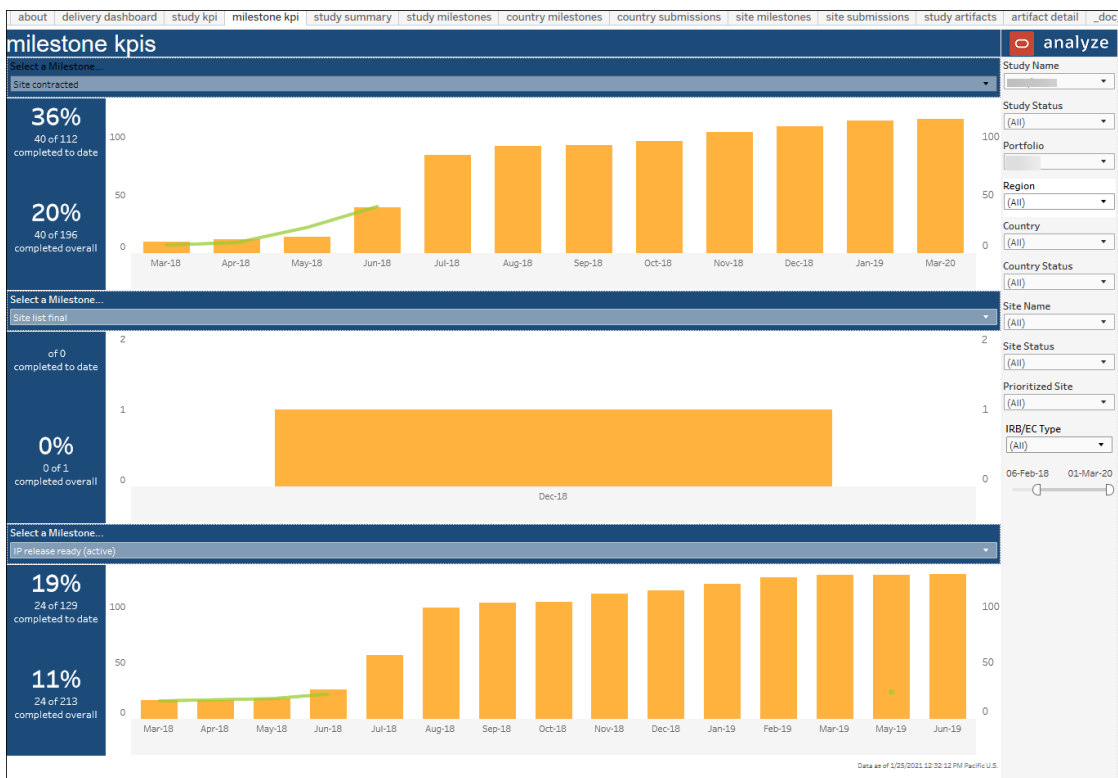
about | delivery dashboard | study kpi | milestone kpi | study summary | study milestones | country milestones | country submissions | site milestones | site submissions | study artifacts | artifact detail | _doc

milestone kpis

Select a Milestone...
Site contracted

36%
40 of 112
completed to date

20%
40 of 196
completed overall

100
50
0

Mar-18 Apr-18 May-18 Jun-18 Jul-18 Aug-18 Sep-18 Oct-18 Nov-18 Dec-18 Jan-19 Mar-20

100
50
0

Select a Milestone...
Site list final

of 0
completed to date

0%
0 of 1
completed overall

2
1
0

Dec-18

2
1
0

Select a Milestone...
IP release ready (active)

19%
24 of 129
completed to date

11%
24 of 213
completed overall

100
50
0

Mar-18 Apr-18 May-18 Jun-18 Jul-18 Aug-18 Sep-18 Oct-18 Nov-18 Dec-18 Jan-19 Feb-19 Mar-19 May-19 Jun-19

100
50
0

Data as of 1/25/2021 12:32:12 PM Pacific U.S.

analyze

Study Name
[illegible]

Study Status
(All)

Portfolio
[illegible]

Region
(All)

Country
(All)

Country Status
(All)

Site Name
(All)

Site Status
(All)

Prioritized Site
(All)

IRB/EC Type
(All)

06-Feb-18 01-Mar-20